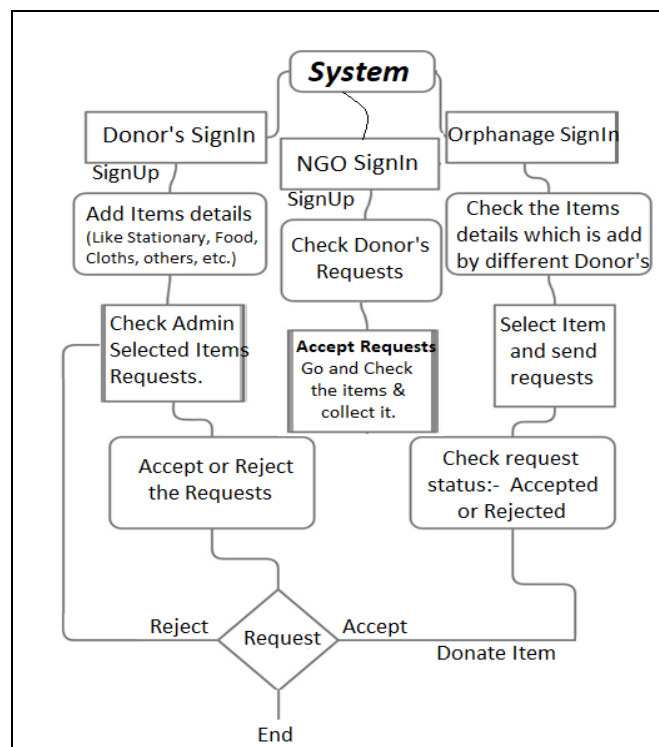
System

Donor's SignIn

NGO SignIn

Orphanage SignIn

SignUp

SignUp

Add Items details (Like Stationary, Food, Cloths, others, etc.)

Check Donor's Requests

Check the Items details which is add by different Donor's

Check Admin Selected Items Requests.

Accept Requests Go and Check the items & collect it.

Select Item and send requests

Accept or Reject the Requests

Check request status:- Accepted or Rejected

Reject

Request

Accept

Donate Item

End